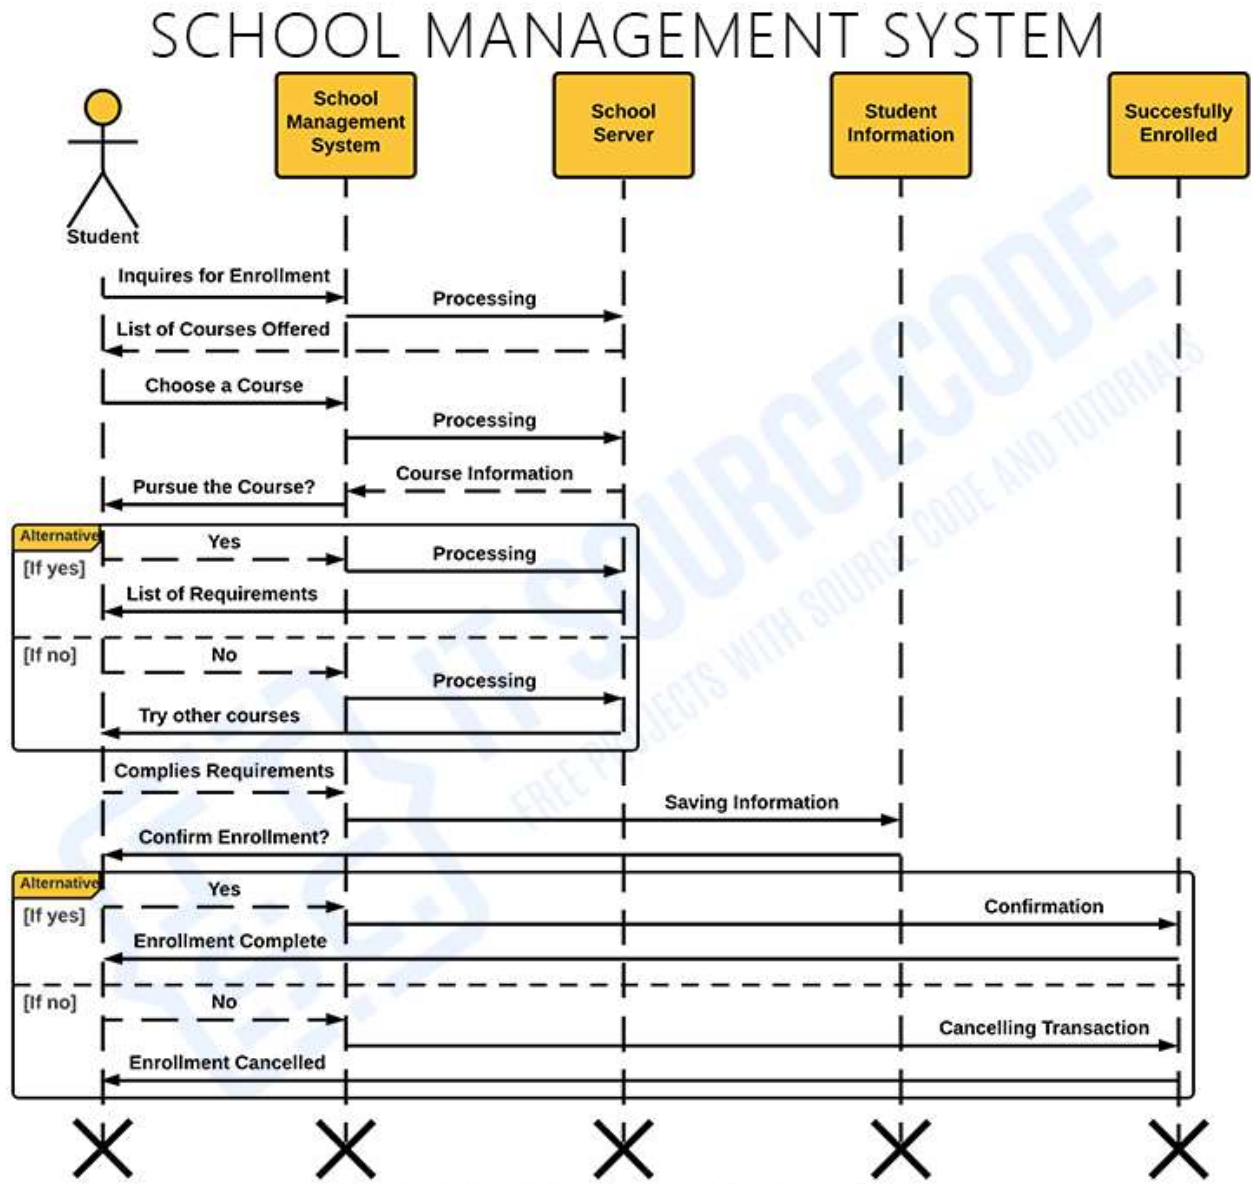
SCHOOL MANAGEMENT SYSTEM

Student

School Management System

School Server

Student Information

Succesfully Enrolled

Inquires for Enrollment

Processing

List of Courses Offered

Choose a Course

Processing

Course Information

Pursue the Course?

Alternative

[If yes]

Yes

Processing

List of Requirements

[If no]

No

Processing

Try other courses

Complies Requirements

Saving Information

Confirm Enrollment?

Alternative

[If yes]

Yes

Confirmation

Enrollment Complete

[If no]

No

Cancelling Transaction

Enrollment Cancelled

IT SOURCECODE
FREE PROJECTS WITH SOURCE CODE AND TUTORIALS